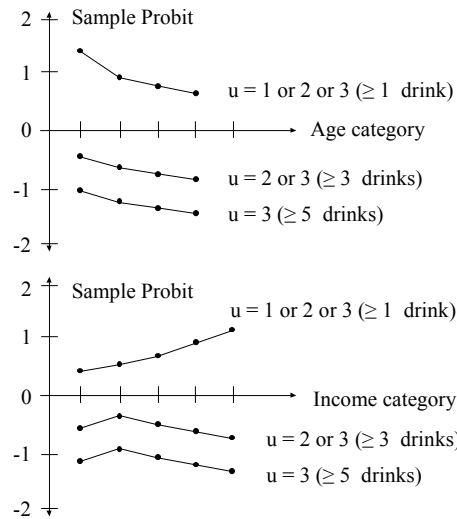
2
Sample Probit
1
u = 1 or 2 or 3 ($\geq$ 1 drink)
0
Age category
-1
u = 2 or 3 ($\geq$ 3 drinks)
u = 3 ($\geq$ 5 drinks)
-2

2
Sample Probit
u = 1 or 2 or 3 ($\geq$ 1 drink)
1
0
Income category
-1
u = 2 or 3 ($\geq$ 3 drinks)
u = 3 ($\geq$ 5 drinks)
-2